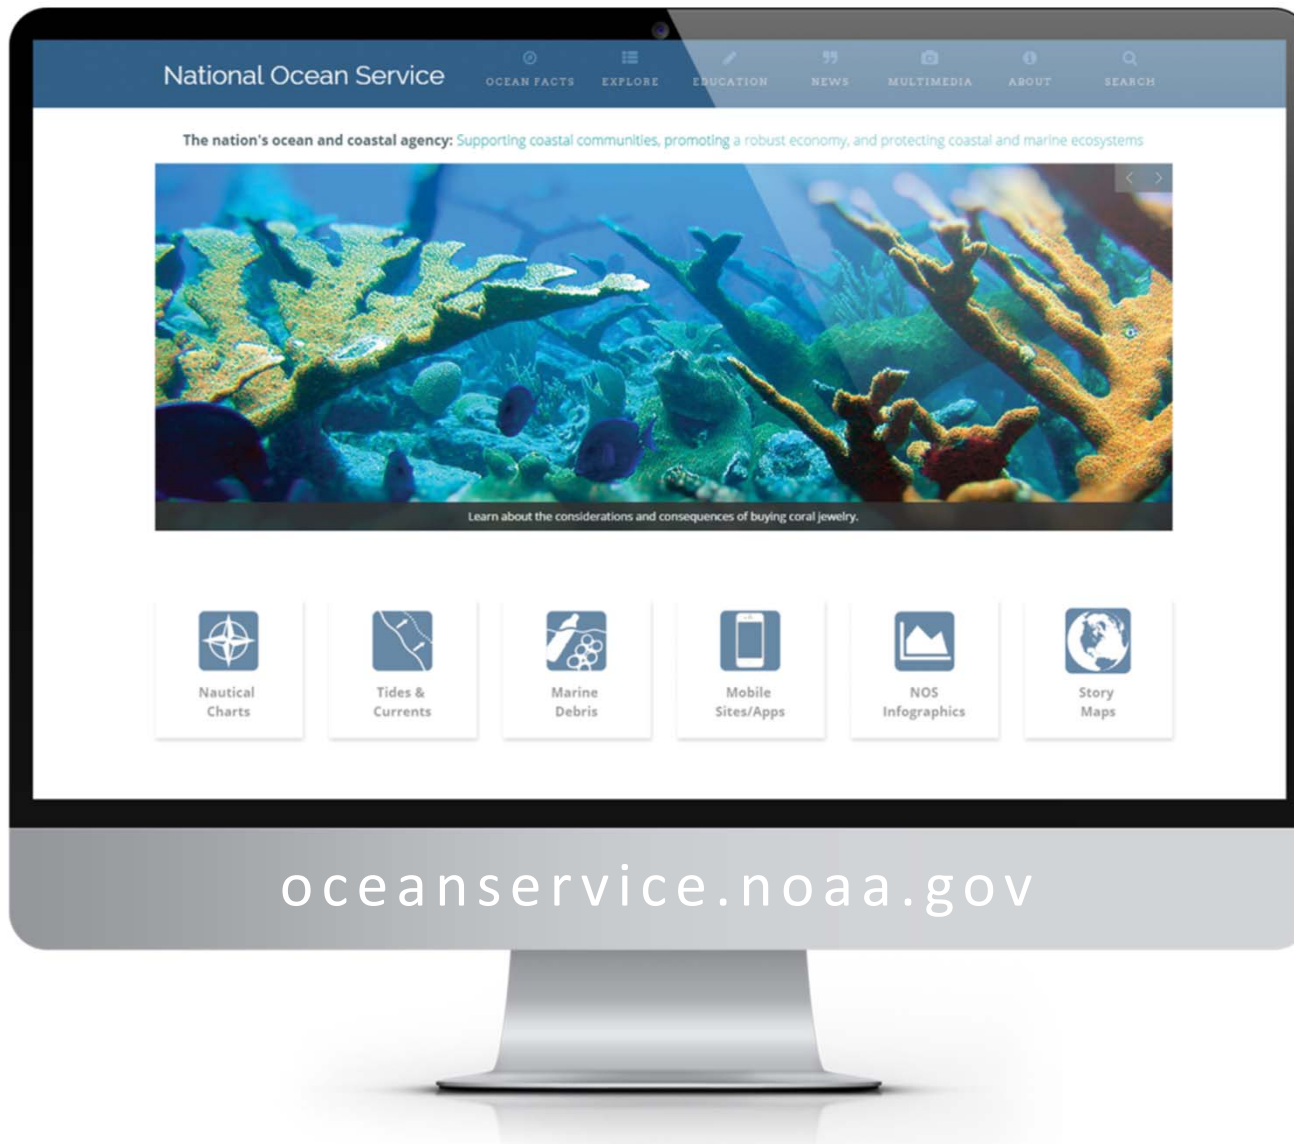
National Ocean Service

OCEAN FACTS EXPLORE EDUCATION NEWS MULTIMEDIA ABOUT SEARCH

The nation's ocean and coastal agency: Supporting coastal communities, promoting a robust economy, and protecting coastal and marine ecosystems

Learn about the considerations and consequences of buying coral jewelry.

Nautical Charts

Tides & Currents

Marine Debris

Mobile Sites/Apps

NOS Infographics

Story Maps

oceanservice.noaa.gov